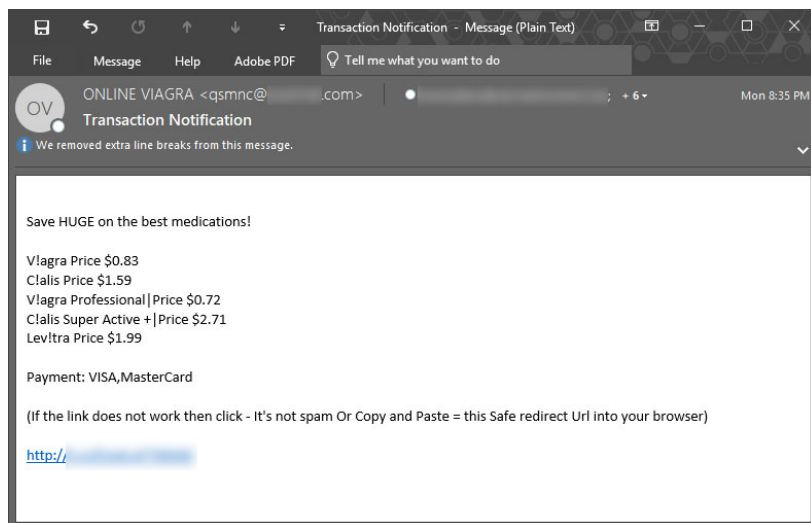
Transaction Notification - Message (Plain Text)

File Message Help Adobe PDF Tell me what you want to do

OV

ONLINE VIAGRA <qsmnc@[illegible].com> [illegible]; + 6 Mon 8:35 PM

Transaction Notification

We removed extra line breaks from this message.

Save HUGE on the best medications!

V!agra Price $0.83
C!alis Price $1.59
V!agra Professional|Price $0.72
C!alis Super Active +|Price $2.71
Lev!tra Price $1.99

Payment: VISA,MasterCard

(If the link does not work then click - It's not spam Or Copy and Paste = this Safe redirect Url into your browser)

http://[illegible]